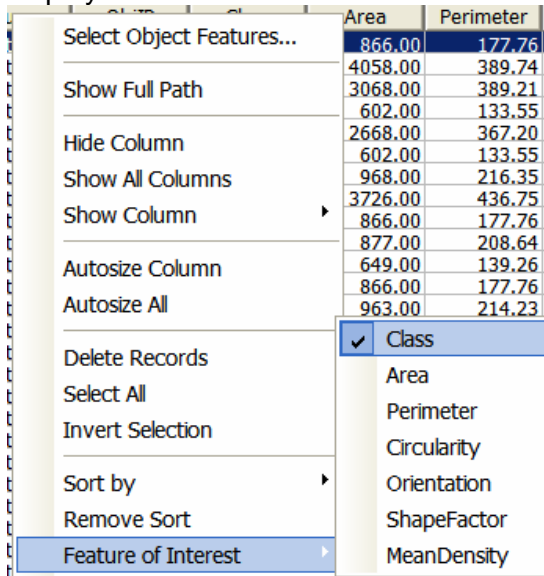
Select Object Features...

Show Full Path

Hide Column
Show All Columns
Show Column

Autosize Column
Autosize All

Delete Records
Select All
Invert Selection

Sort by
Remove Sort
Feature of Interest

| Area | Perimeter |
|---|---|
| 866.00 | 177.76 |
| 4058.00 | 389.74 |
| 3068.00 | 389.21 |
| 602.00 | 133.55 |
| 2668.00 | 367.20 |
| 602.00 | 133.55 |
| 968.00 | 216.35 |
| 3726.00 | 436.75 |
| 866.00 | 177.76 |
| 877.00 | 208.64 |
| 649.00 | 139.26 |
| 866.00 | 177.76 |
| 963.00 | 214.23 |

✔ Class
Area
Perimeter
Circularity
Orientation
ShapeFactor
MeanDensity